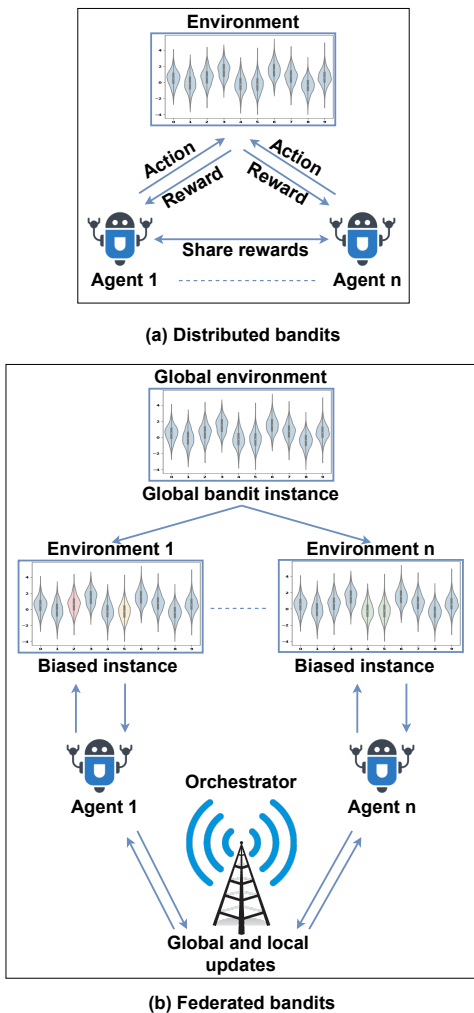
Environment

Action
Reward
Action
Reward

Share rewards

Agent 1
Agent n

(a) Distributed bandits

Global environment

Global bandit instance

Environment 1
Environment n

Biased instance
Biased instance

Agent 1
Agent n

Orchestrator

Global and local updates

(b) Federated bandits